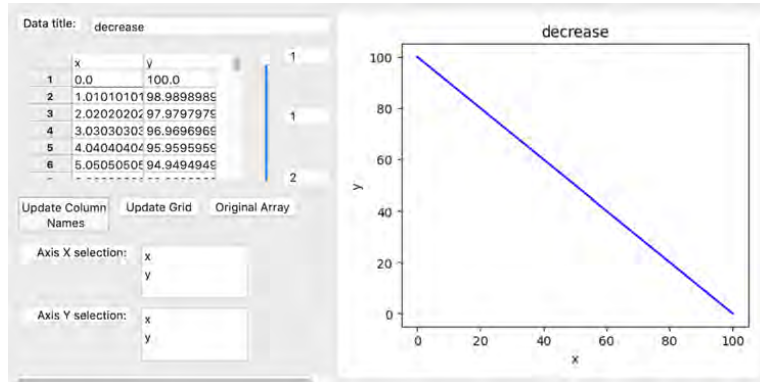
Data title: decrease

|   | x | y |
|---|---|---|
| 1 | 0.0 | 100.0 |
| 2 | 1.0101010 | 98.9898989 |
| 3 | 2.0202020 | 97.9797979 |
| 4 | 3.0303030 | 96.9696969 |
| 5 | 4.0404040 | 95.9595959 |
| 6 | 5.0505050 | 94.9494949 |

1
1
2

Update Column Names
Update Grid
Original Array

Axis X selection:
x
y

Axis Y selection:
x
y

decrease

100
80
60
40
20
0
y

0
20
40
60
80
100
x